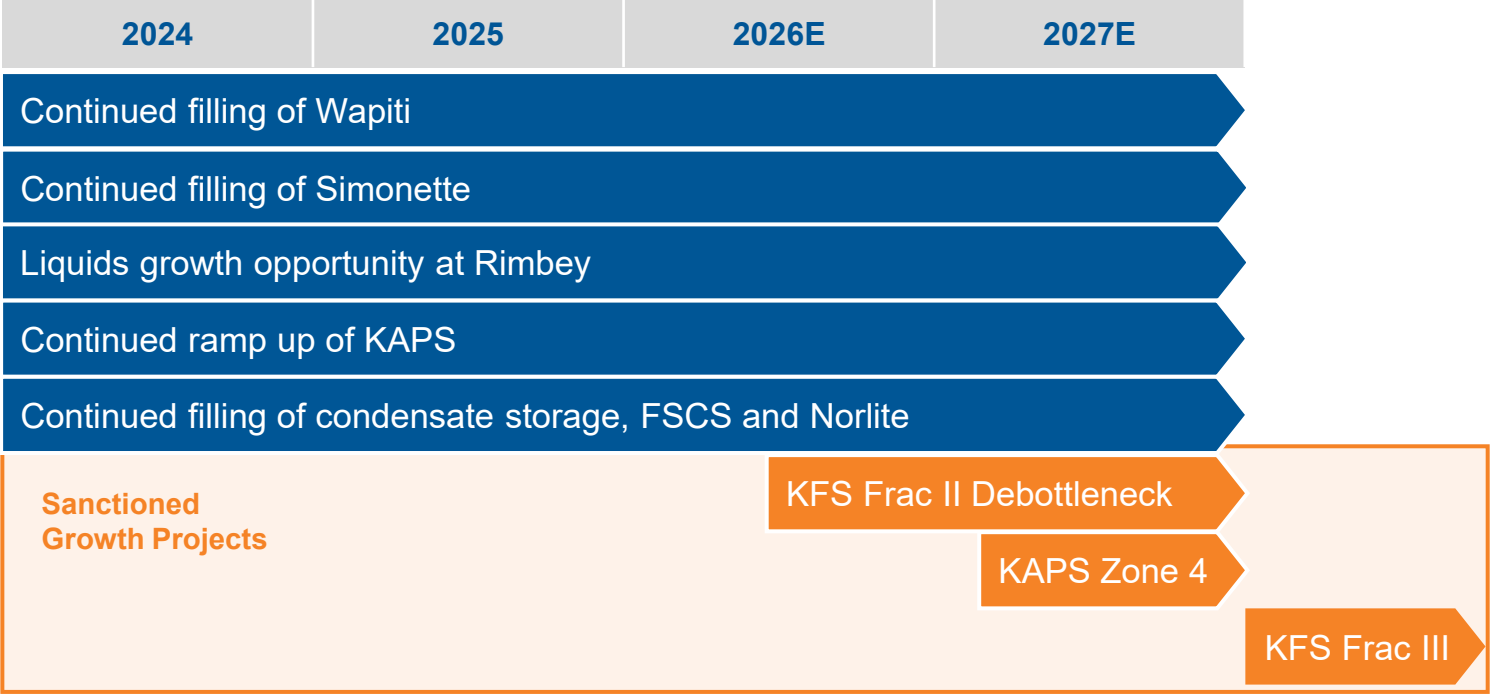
| 2024 | 2025 | 2026E | 2027E |
|---|---|---|---|

Continued filling of Wapiti

Continued filling of Simonette

Liquids growth opportunity at Rimbey

Continued ramp up of KAPS

Continued filling of condensate storage, FSCS and Norlite

Sanctioned Growth Projects

KFS Frac II Debottleneck

KAPS Zone 4

KFS Frac III